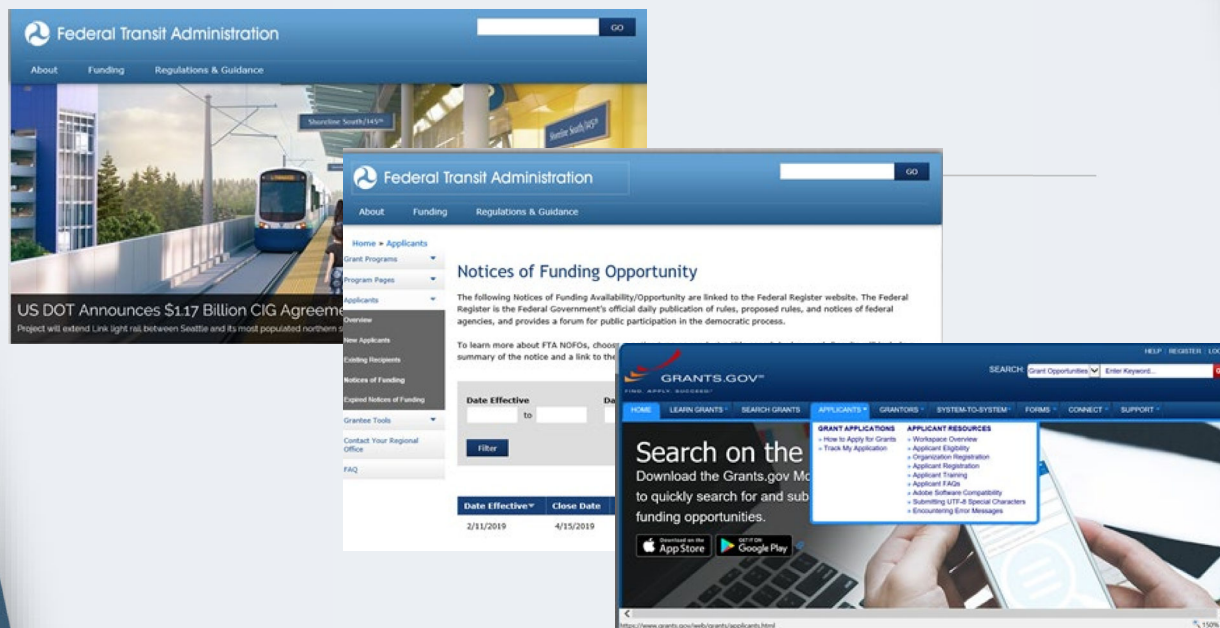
Federal Transit Administration

GO

About Funding Regulations & Guidance

Shoreline South/145th

Shoreline South/145th

US DOT Announces $1.17 Billion CIG Agreeme

Project will extend Link light rail between Seattle and its most populated northern s

Federal Transit Administration

GO

About Funding Regulations & Guidance

Home » Applicants

Grant Programs

Program Pages

Applicants

Overview

New Applicants

Existing Recipients

Notices of Funding

Expired Notices of Funding

Grantee Tools

Contact Your Regional Office

FAQ

Notices of Funding Opportunity

The following Notices of Funding Availability/Opportunity are linked to the Federal Register website. The Federal Register is the Federal Government's official daily publication of rules, proposed rules, and notices of federal agencies, and provides a forum for public participation in the democratic process.

To learn more about FTA NOFOs, choos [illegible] summary of the notice and a link to the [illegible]

Date Effective

to

Da

Filter

| Date Effective | Close Date |
|---|---|
| 2/11/2019 | 4/15/2019 |

HELP | REGISTER | LO

GRANTS.GOV™

FIND. APPLY. SUCCEED.™

SEARCH: Grant Opportunities Enter Keyword...

HOME LEARN GRANTS SEARCH GRANTS APPLICANTS GRANTORS SYSTEM-TO-SYSTEM FORMS CONNECT SUPPORT

GRANT APPLICATIONS
» How to Apply for Grants
» Track My Application

APPLICANT RESOURCES
» Workspace Overview
» Applicant Eligibility
» Organization Registration
» Applicant Registration
» Applicant Training
» Applicant FAQs
» Adobe Software Compatibility
» Submitting UTF-8 Special Characters
» Encountering Error Messages

Search on the

Download the Grants.gov Mo

to quickly search for and sub

funding opportunities.

Download on the App Store

GET IT ON Google Play

https://www.grants.gov/web/grants/applicants.html

150%